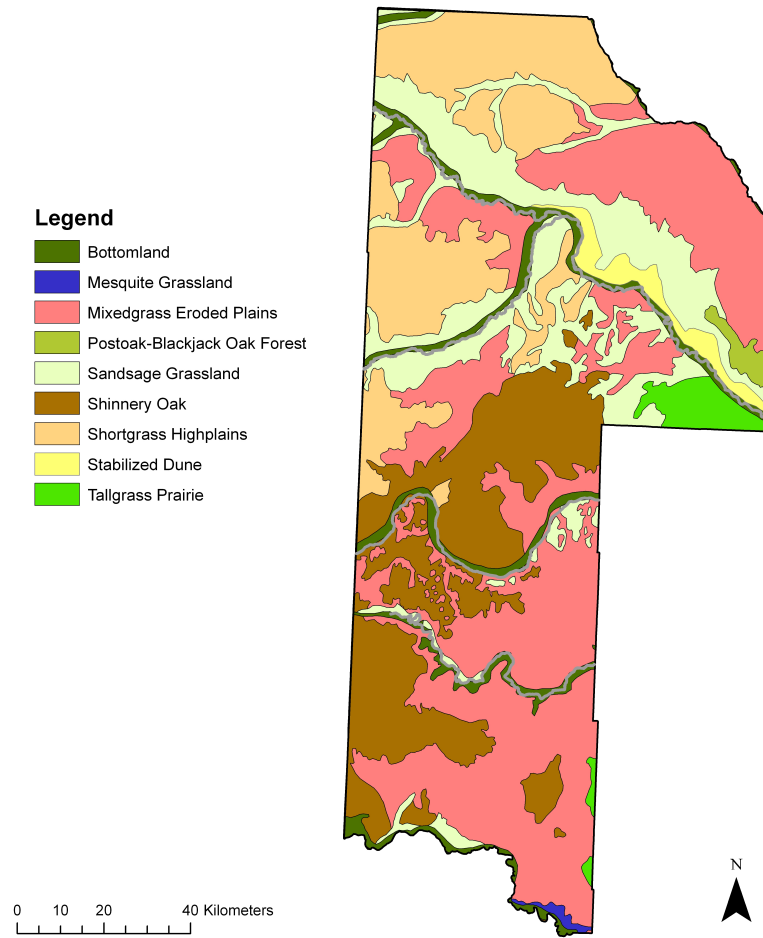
Legend
Bottomland
Mesquite Grassland
Mixedgrass Eroded Plains
Postoak-Blackjack Oak Forest
Sandsage Grassland
Shinnery Oak
Shortgrass Highplains
Stabilized Dune
Tallgrass Prairie

N

0 10 20 40 Kilometers